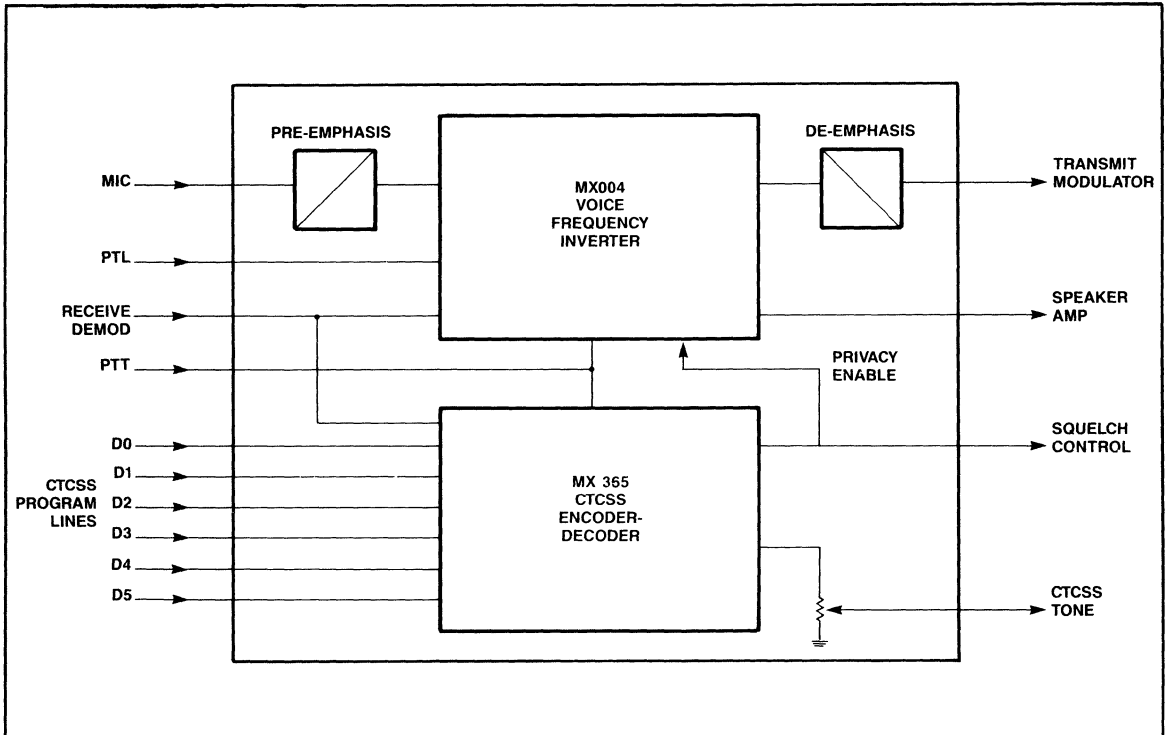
PRE-EMPHASIS

DE-EMPHASIS

MIC

MX004
VOICE
FREQUENCY
INVERTER

TRANSMIT
MODULATOR

PTL

RECEIVE
DEMOD

SPEAKER
AMP

PTT

PRIVACY
ENABLE

D0

SQUELCH
CONTROL

D1

CTCSS
PROGRAM
LINES

D2

MX 365
CTCSS
ENCODER-
DECODER

D3

D4

D5

CTCSS
TONE